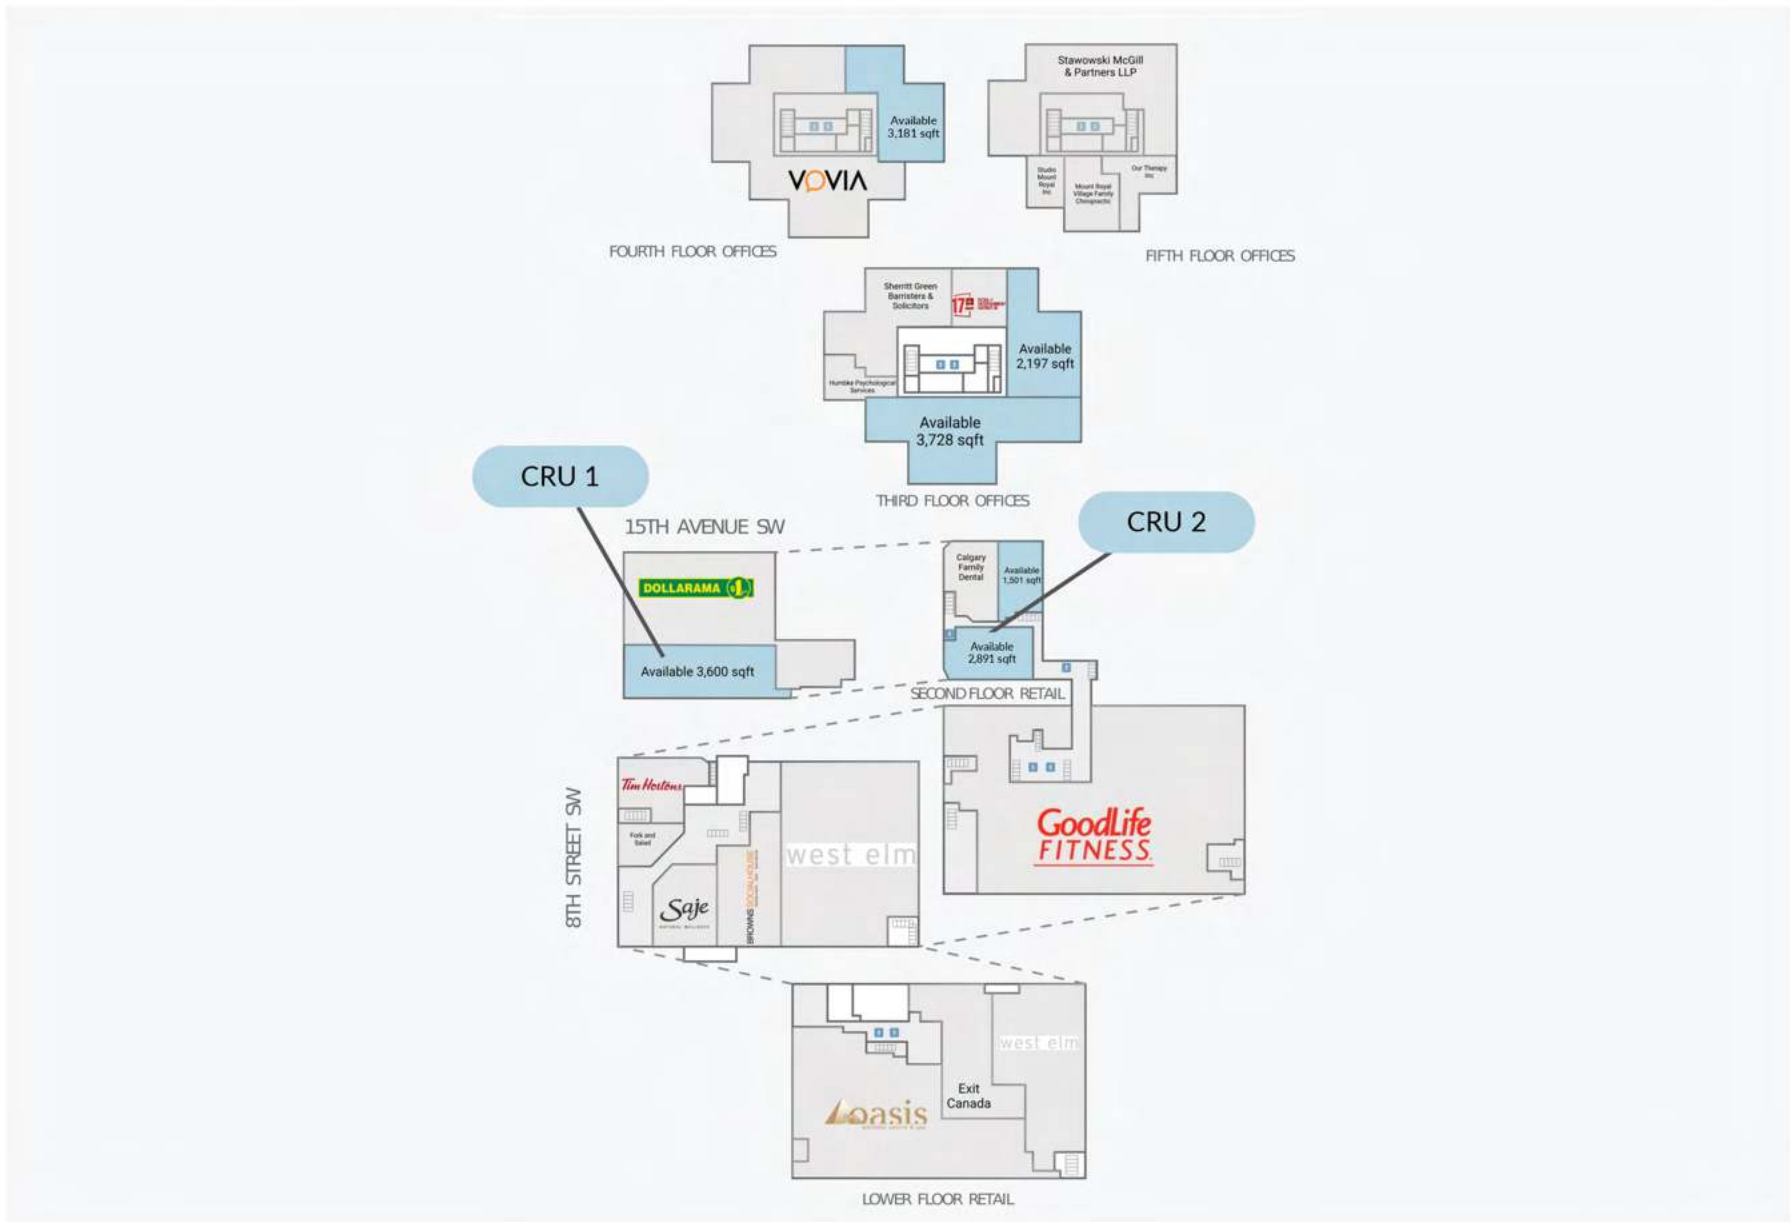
Available
3,181 sqft

VOVIA

FOURTH FLOOR OFFICES

Stawowski McGill & Partners LLP

Studio Mount Royal Inc

Mount Royal Village Family Chiropractic

Our Therapy Inc

FIFTH FLOOR OFFICES

Sherritt Green Barristers & Solicitors

17th

Available
2,197 sqft

Humble Psychological Services

Available
3,728 sqft

THIRD FLOOR OFFICES

CRU 1

15TH AVENUE SW

DOLLARAMA

Available 3,600 sqft

CRU 2

Calgary Family Dental

Available
1,501 sqft

Available
2,891 sqft

SECOND FLOOR RETAIL

8TH STREET SW

Tim Hortons

Fork and Salad

Saje

BROWNS SOCIALHOUSE

west elm

GoodLife FITNESS

west elm

Exit Canada

oasis

LOWER FLOOR RETAIL